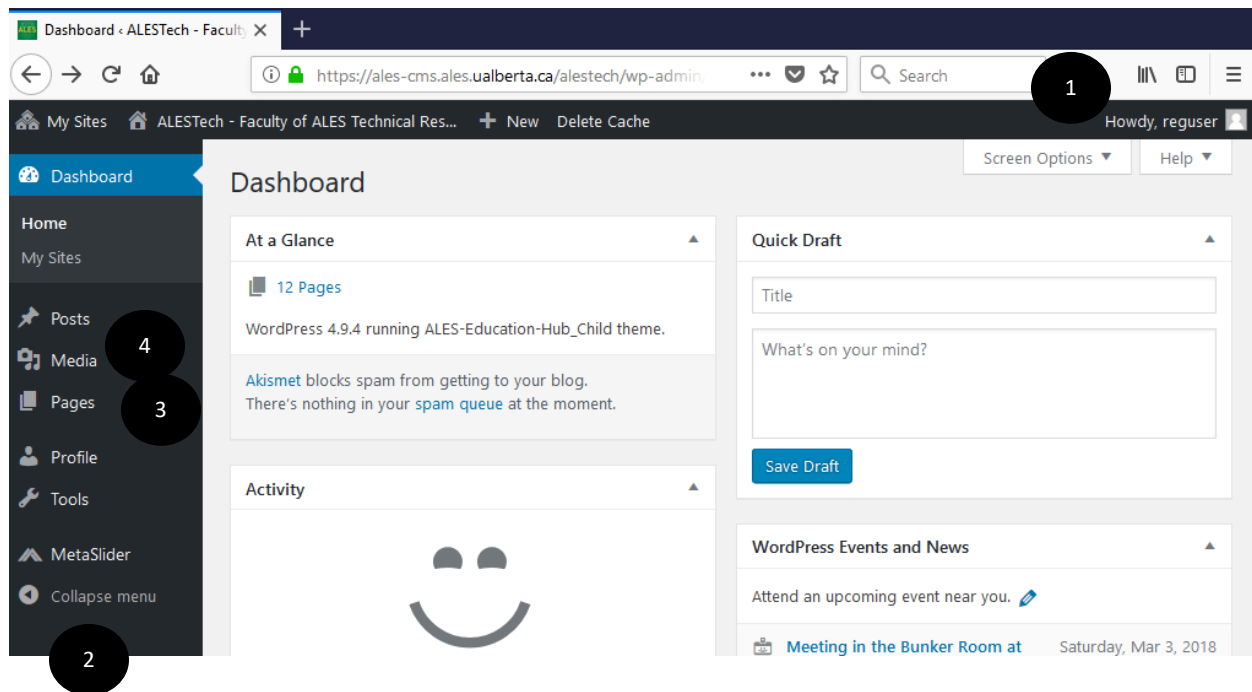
ALES Dashboard ‹ ALESTech - Faculty ×  +

https://ales-cms.ales.ualberta.ca/alestech/wp-admin/  •••  Search

1

My Sites  ALESTech - Faculty of ALES Technical Res...  + New  Delete Cache  Howdy, reguser

Dashboard
Home
My Sites
Posts
Media
Pages
Profile
Tools
MetaSlider
Collapse menu

4
3
2

Screen Options ▼  Help ▼

Dashboard

At a Glance ▲

12 Pages

WordPress 4.9.4 running ALES-Education-Hub_Child theme.

Akismet blocks spam from getting to your blog.
There's nothing in your spam queue at the moment.

Activity ▲

Quick Draft ▲

Title

What's on your mind?

Save Draft

WordPress Events and News ▲

Attend an upcoming event near you.

Meeting in the Bunker Room at  Saturday, Mar 3, 2018